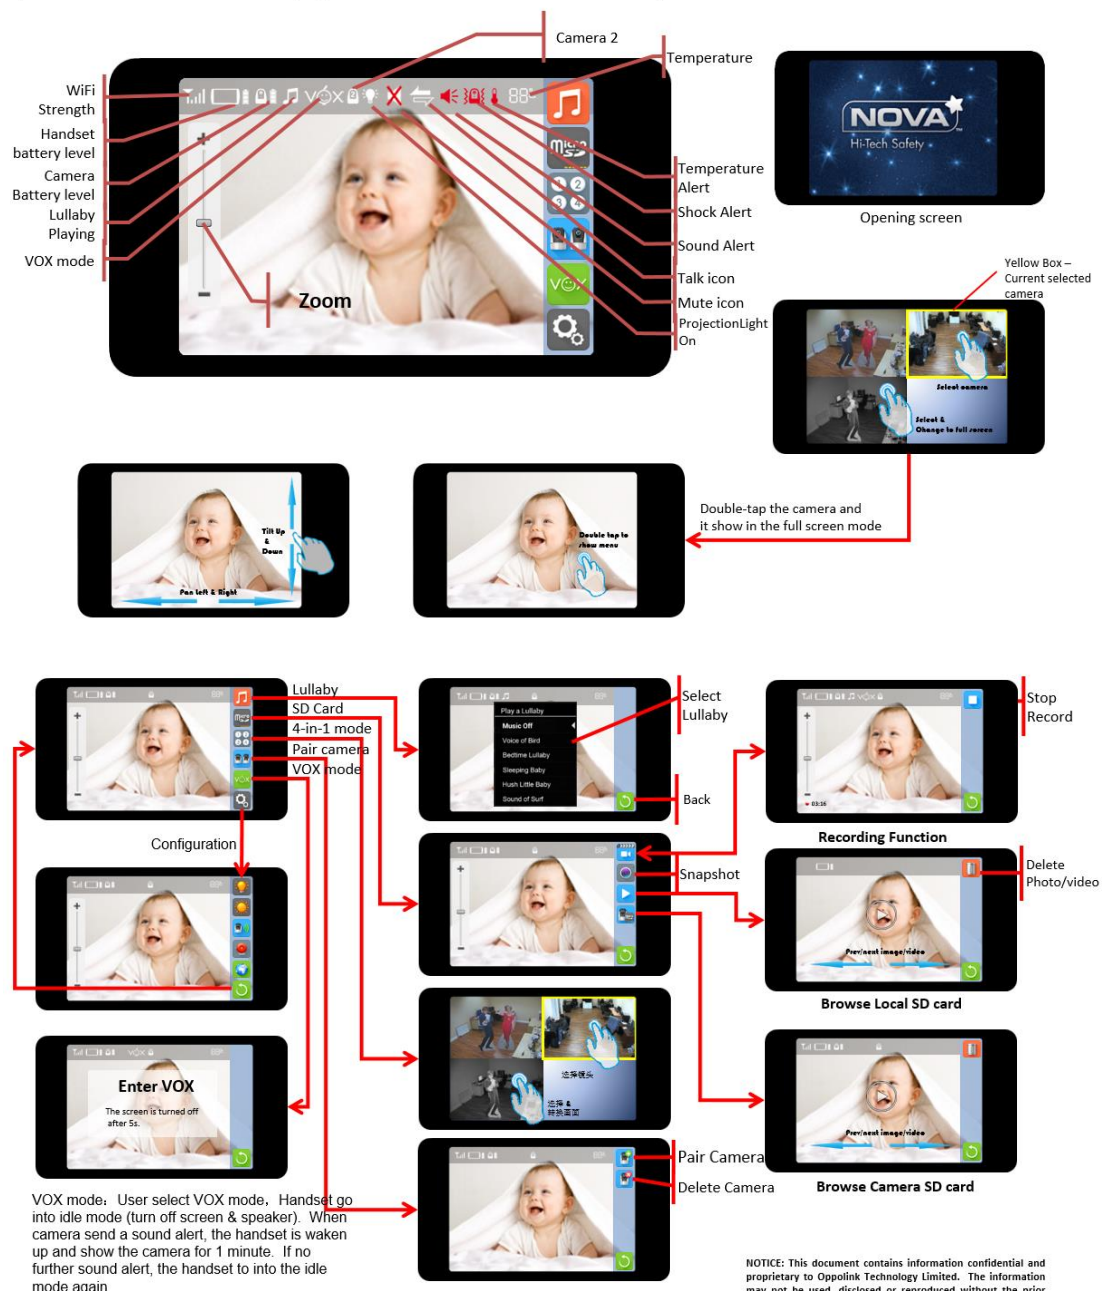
Camera 2

Temperature

WiFi Strength

Handset battery level

Camera Battery level

Lullaby Playing

VOX mode

Zoom

Temperature Alert

Shock Alert

Sound Alert

Talk icon

Mute icon

ProjectionLight On

NOVA

Hi-Tech Safety

Opening screen

Yellow Box – Current selected camera

Select camera

Select & Change to full screen

Tilt Up & Down

Pan left & Right

Double tap to show menu

Double-tap the camera and it show in the full screen mode

Lullaby

SD Card

4-in-1 mode

Pair camera

VOX mode

Select Lullaby

Play a Lullaby

Music Off

Voice of Bird

Bedtime Lullaby

Sleeping Baby

Hush Little Baby

Sound of Surf

Back

Stop Record

Recording Function

Configuration

Snapshot

Delete Photo/video

Prev/next image/video

Browse Local SD card

选择镜头

选择 & 转换画面

Enter VOX

The screen is turned off after 5s.

Browse Camera SD card

Pair Camera

Delete Camera

VOX mode：User select VOX mode，Handset go into idle mode (turn off screen & speaker). When camera send a sound alert, the handset is waken up and show the camera for 1 minute. If no further sound alert, the handset to into the idle mode again.

NOTICE: This document contains information confidential and proprietary to Oppolink Technology Limited. The information may not be used, disclosed or reproduced without the prior